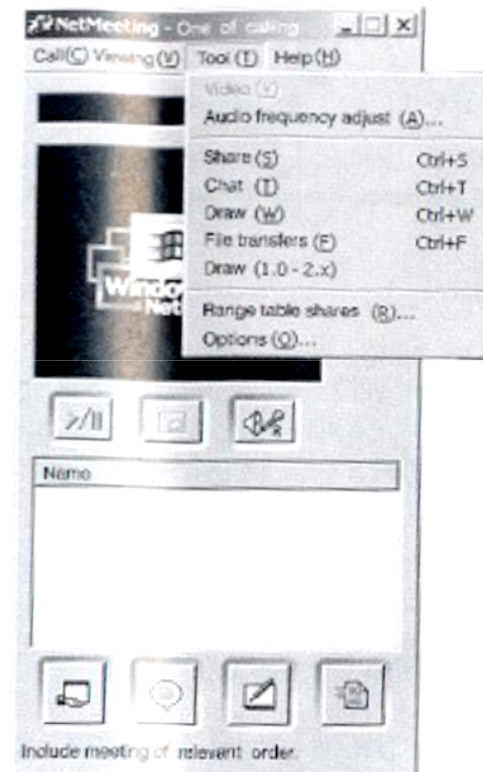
NetMeeting - One of calling

Call(C) Viewing(V) Tool(T) Help(H)

Video (V)
Audio frequency adjust (A)...
Share (S) Ctrl+S
Chat (T) Ctrl+T
Draw (W) Ctrl+W
File transfers (F) Ctrl+F
Draw (1.0 - 2.x)
Range table shares (R)...
Options (O)...

Windo
Net

Name

Include meeting of relevant order